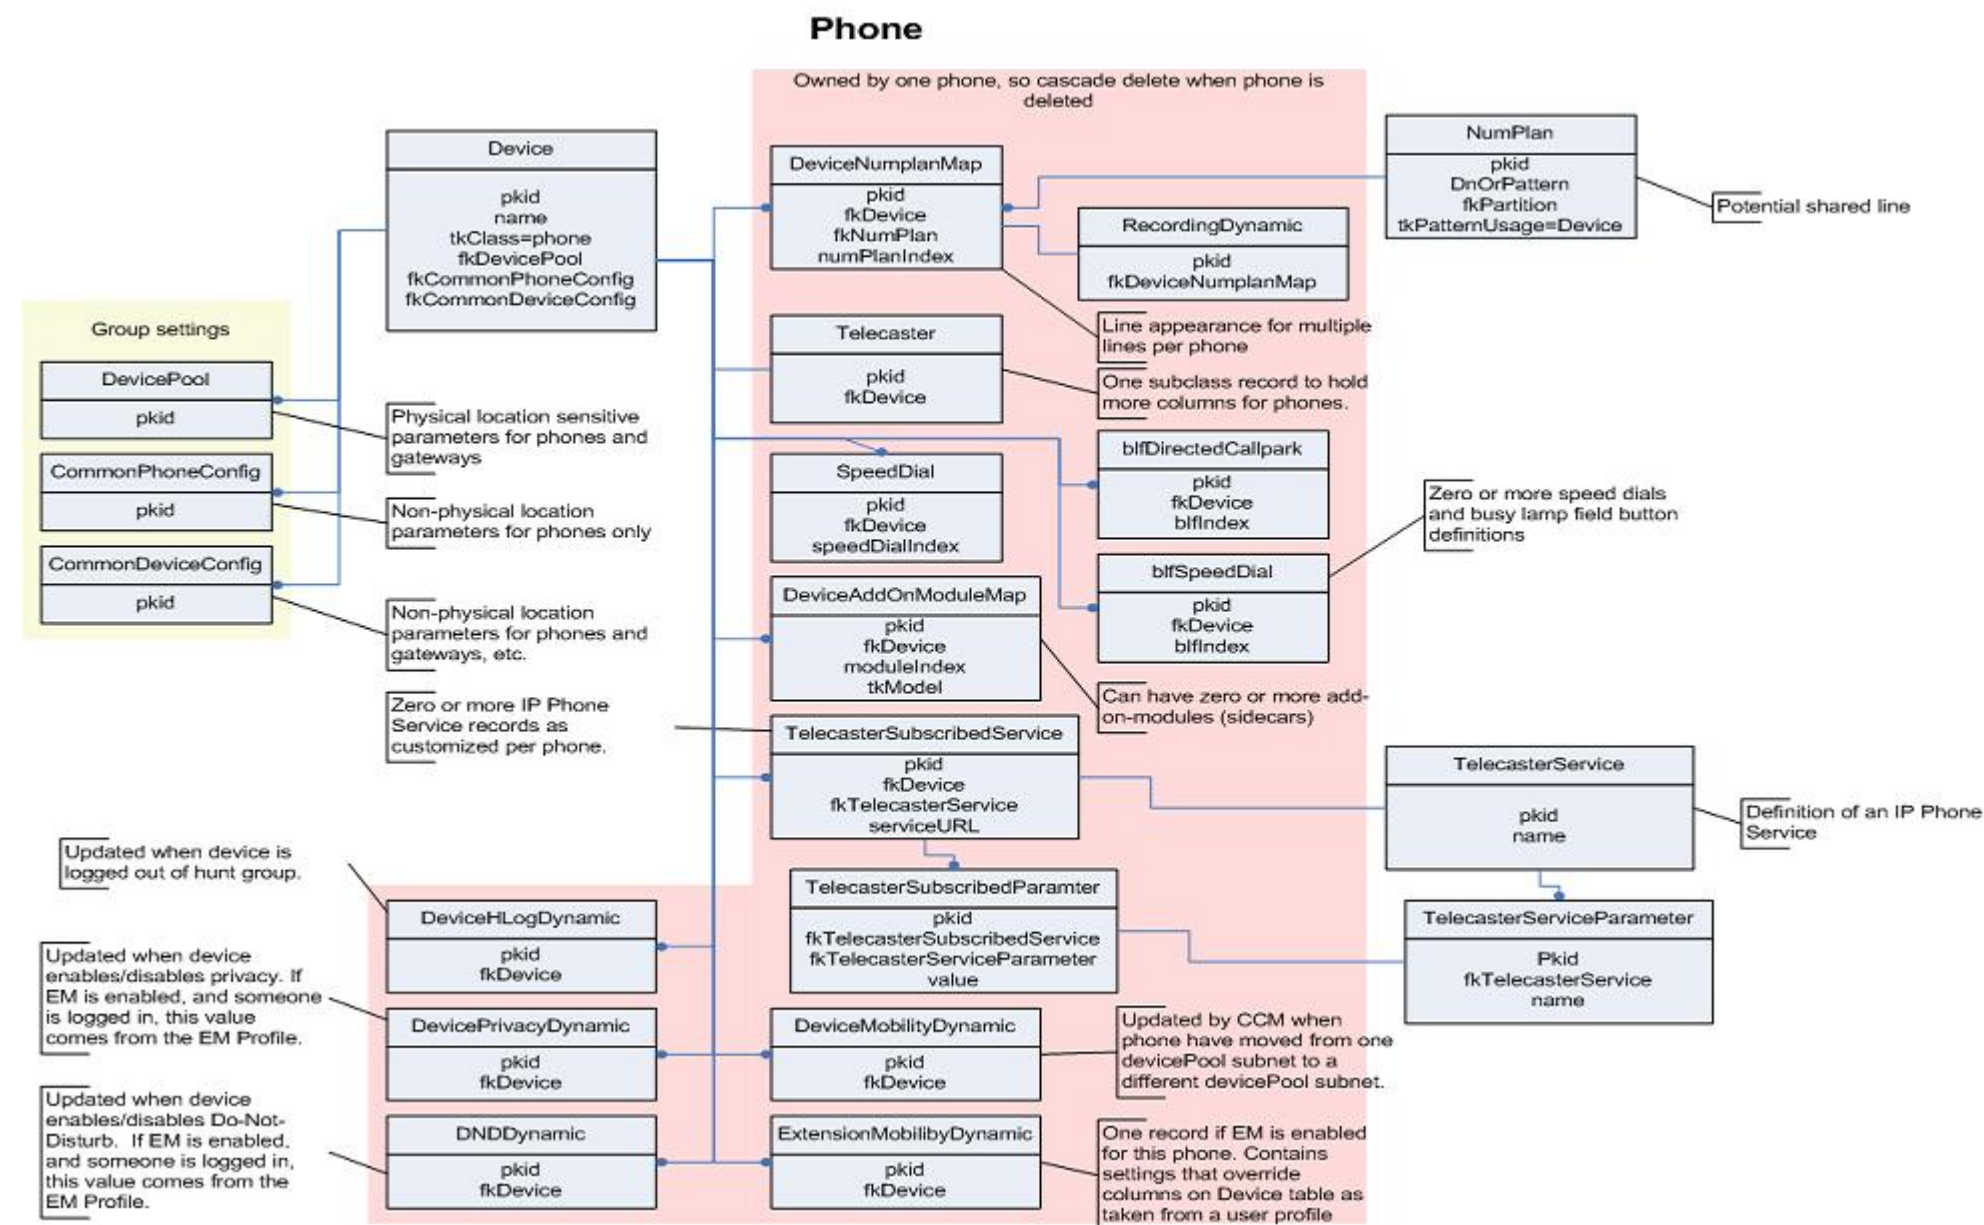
Phone

Owned by one phone, so cascade delete when phone is deleted

Device
pkid
name
tkClass=phone
fkDevicePool
fkCommonPhoneConfig
fkCommonDeviceConfig

DeviceNumplanMap
pkid
fkDevice
fkNumPlan
numPlanIndex

NumPlan
pkid
DnOrPattern
fkPartition
tkPatternUsage=Device

Potential shared line

RecordingDynamic
pkid
fkDeviceNumplanMap

Line appearance for multiple lines per phone

Group settings

DevicePool
pkid

CommonPhoneConfig
pkid

CommonDeviceConfig
pkid

Telecaster
pkid
fkDevice

One subclass record to hold more columns for phones.

Physical location sensitive parameters for phones and gateways

SpeedDial
pkid
fkDevice
speedDialIndex

blfDirectedCallpark
pkid
fkDevice
blfIndex

Zero or more speed dials and busy lamp field button definitions

Non-physical location parameters for phones only

blfSpeedDial
pkid
fkDevice
blfIndex

DeviceAddOnModuleMap
pkid
fkDevice
moduleIndex
tkModel

Non-physical location parameters for phones and gateways, etc.

Can have zero or more add-on-modules (sidecars)

Zero or more IP Phone Service records as customized per phone.

TelecasterSubscribedService
pkid
fkDevice
fkTelecasterService
serviceURL

TelecasterService
pkid
name

Definition of an IP Phone Service

Updated when device is logged out of hunt group.

TelecasterSubscribedParamter
pkid
fkTelecasterSubscribedService
fkTelecasterServiceParameter
value

TelecasterServiceParameter
Pkid
fkTelecasterService
name

DeviceHLogDynamic
pkid
fkDevice

Updated when device enables/disables privacy. If EM is enabled, and someone is logged in, this value comes from the EM Profile.

DevicePrivacyDynamic
pkid
fkDevice

DeviceMobilityDynamic
pkid
fkDevice

Updated by CCM when phone have moved from one devicePool subnet to a different devicePool subnet.

Updated when device enables/disables Do-Not-Disturb. If EM is enabled, and someone is logged in, this value comes from the EM Profile.

DNDDynamic
pkid
fkDevice

ExtensionMobilibyDynamic
pkid
fkDevice

One record if EM is enabled for this phone. Contains settings that override columns on Device table as taken from a user profile